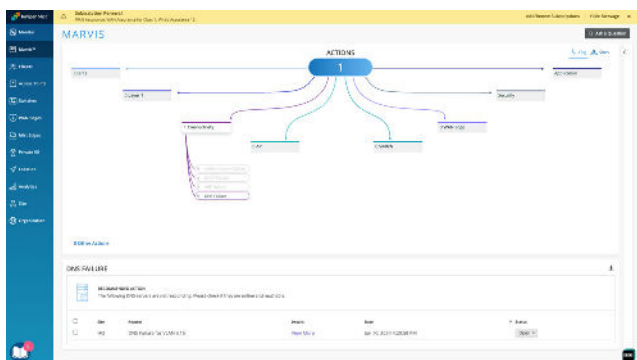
Juniper Mist

Subscription Renewal
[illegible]

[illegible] Hide Message

Monitor
Marvis
Clients
Access Points
Switches
WAN Edges
Mist Edges
Private 5G
Location
Analytics
Site
Organization

MARVIS

ACTIONS

1

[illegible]

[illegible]

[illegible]

Security

Connectivity

LAN

Clients

WAN Edge

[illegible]

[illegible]

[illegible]

DNS Failure

Edit in Actions

DNS FAILURE

RECOMMENDED ACTION
The following DNS servers are not responding. Please check if it's reachable and operational.

| Site | Details | Details | Date | Status |
|---|---|---|---|---|
| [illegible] | DNS failures for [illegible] | View More | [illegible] | Open |